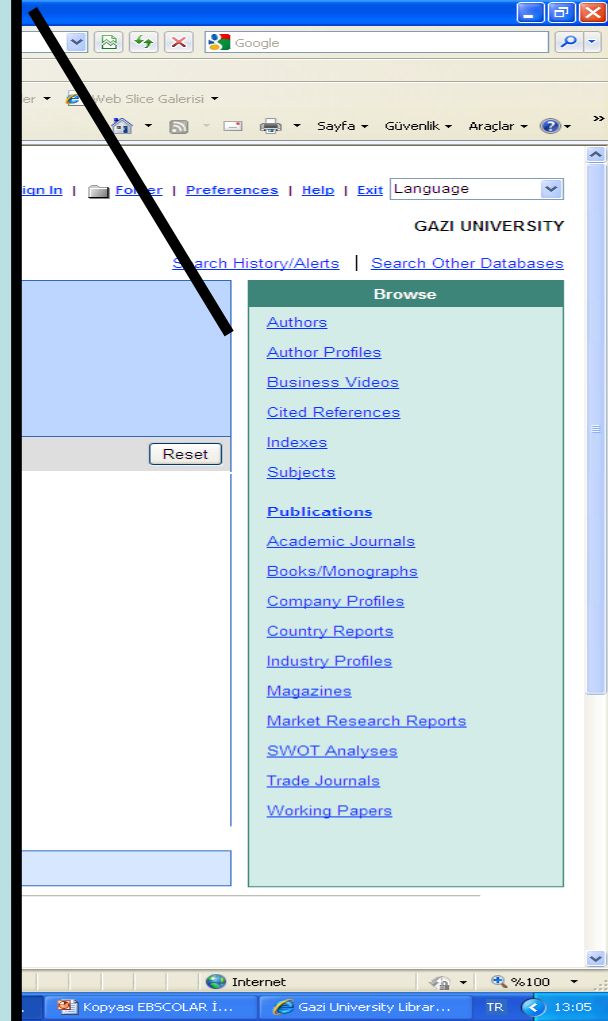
Google

er ▾ Web Slice Galerisi ▾

Sayfa ▾ Güvenlik ▾ Araçlar ▾

ign In | Folder | Preferences | Help | Exit Language

GAZI UNIVERSITY

Search History/Alerts | Search Other Databases

Browse

Authors

Author Profiles

Business Videos

Cited References

Indexes

Subjects

Publications

Academic Journals

Books/Monographs

Company Profiles

Country Reports

Industry Profiles

Magazines

Market Research Reports

SWOT Analyses

Trade Journals

Working Papers

Reset

Internet

%100

Kopyası EBSCOLAR İ...

Gazi University Librar...

TR

13:05